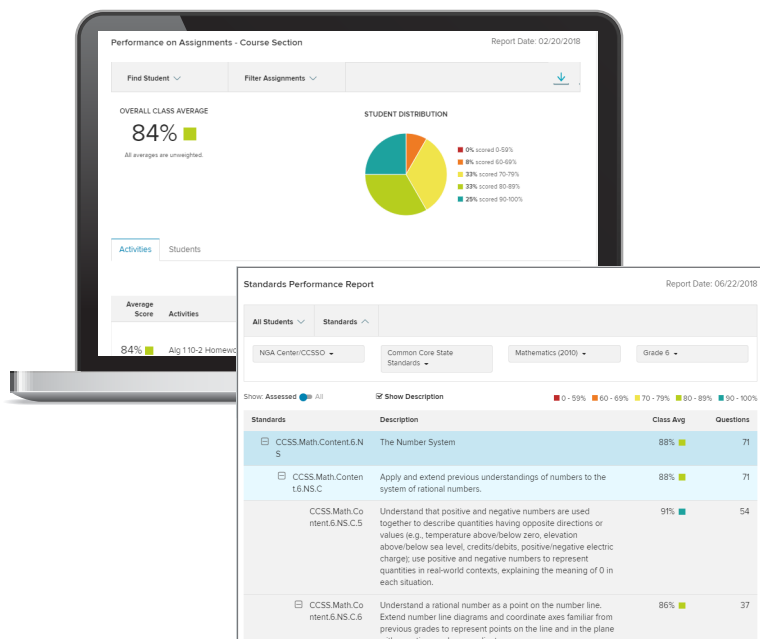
Performance on Assignments - Course Section

Report Date: 02/20/2018

Find Student

Filter Assignments

OVERALL CLASS AVERAGE

84%

All averages are unweighted.

STUDENT DISTRIBUTION

0% scored 0-59%
8% scored 60-69%
33% scored 70-79%
33% scored 80-89%
25% scored 90-100%

Activities

Students

Average Score

Activities

84%

Alg 1 10-2 Homewo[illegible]

Standards Performance Report

Report Date: 06/22/2018

All Students

Standards

NGA Center/CCSSO

Common Core State Standards

Mathematics (2010)

Grade 6

Show: Assessed All

Show Description

0 - 59%

60 - 69%

70 - 79%

80 - 89%

90 - 100%

| Standards | Description | Class Avg | Questions |
|---|---|---|---|
| CCSS.Math.Content.6.NS | The Number System | 88% | 71 |
| CCSS.Math.Content.6.NS.C | Apply and extend previous understandings of numbers to the system of rational numbers. | 88% | 71 |
| CCSS.Math.Content.6.NS.C.5 | Understand that positive and negative numbers are used together to describe quantities having opposite directions or values (e.g., temperature above/below zero, elevation above/below sea level, credits/debits, positive/negative electric charge); use positive and negative numbers to represent quantities in real-world contexts, explaining the meaning of 0 in each situation. | 91% | 54 |
| CCSS.Math.Content.6.NS.C.6 | Understand a rational number as a point on the number line. Extend number line diagrams and coordinate axes familiar from previous grades to represent points on the line and in the plane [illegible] | 86% | 37 |